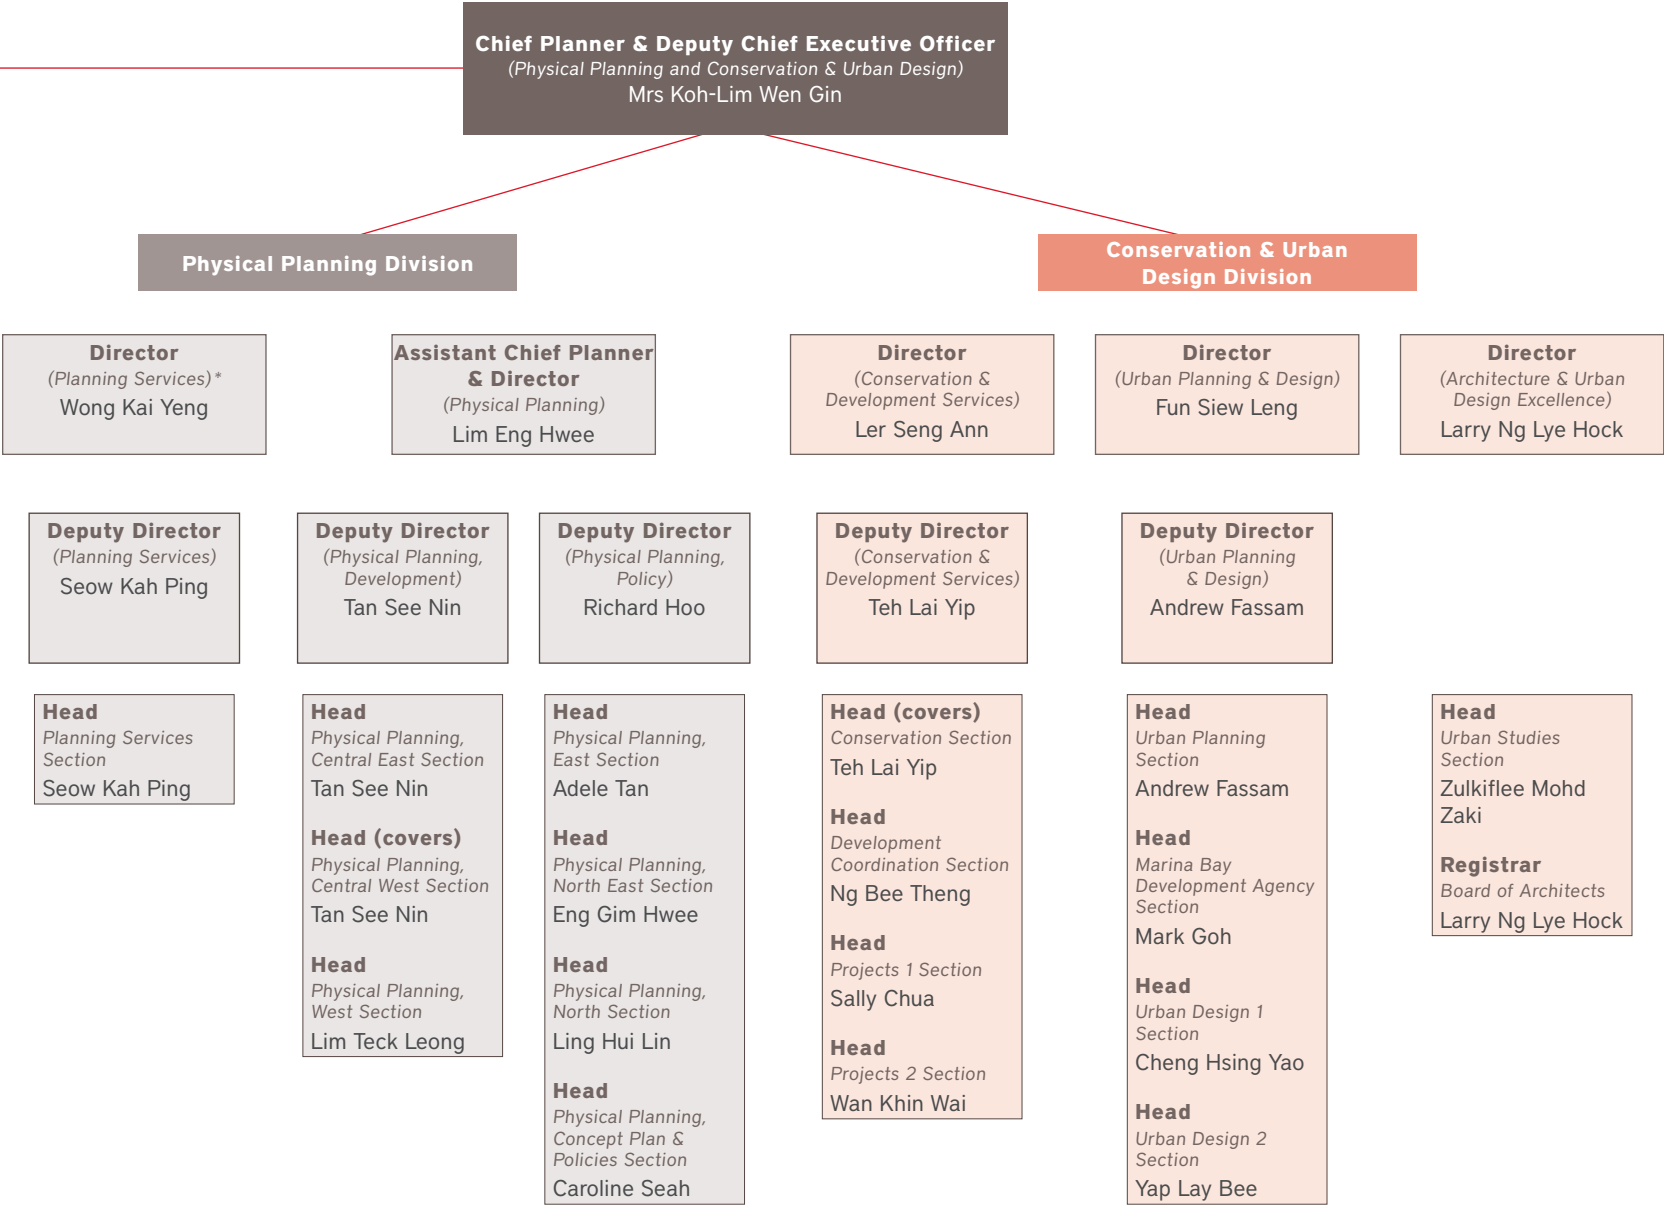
Chief Planner & Deputy Chief Executive Officer
(Physical Planning and Conservation & Urban Design)
Mrs Koh-Lim Wen Gin

Physical Planning Division

Conservation & Urban Design Division

Director
(Planning Services)*
Wong Kai Yeng

Assistant Chief Planner & Director
(Physical Planning)
Lim Eng Hwee

Director
(Conservation & Development Services)
Ler Seng Ann

Director
(Urban Planning & Design)
Fun Siew Leng

Director
(Architecture & Urban Design Excellence)
Larry Ng Lye Hock

Deputy Director
(Planning Services)
Seow Kah Ping

Deputy Director
(Physical Planning, Development)
Tan See Nin

Deputy Director
(Physical Planning, Policy)
Richard Hoo

Deputy Director
(Conservation & Development Services)
Teh Lai Yip

Deputy Director
(Urban Planning & Design)
Andrew Fassam

Head
Planning Services Section
Seow Kah Ping

Head
Physical Planning, Central East Section
Tan See Nin

Head (covers)
Physical Planning, Central West Section
Tan See Nin

Head
Physical Planning, West Section
Lim Teck Leong

Head
Physical Planning, East Section
Adele Tan

Head
Physical Planning, North East Section
Eng Gim Hwee

Head
Physical Planning, North Section
Ling Hui Lin

Head
Physical Planning, Concept Plan & Policies Section
Caroline Seah

Head (covers)
Conservation Section
Teh Lai Yip

Head
Development Coordination Section
Ng Bee Theng

Head
Projects 1 Section
Sally Chua

Head
Projects 2 Section
Wan Khin Wai

Head
Urban Planning Section
Andrew Fassam

Head
Marina Bay Development Agency Section
Mark Goh

Head
Urban Design 1 Section
Cheng Hsing Yao

Head
Urban Design 2 Section
Yap Lay Bee

Head
Urban Studies Section
Zulkiflee Mohd Zaki

Registrar
Board of Architects
Larry Ng Lye Hock